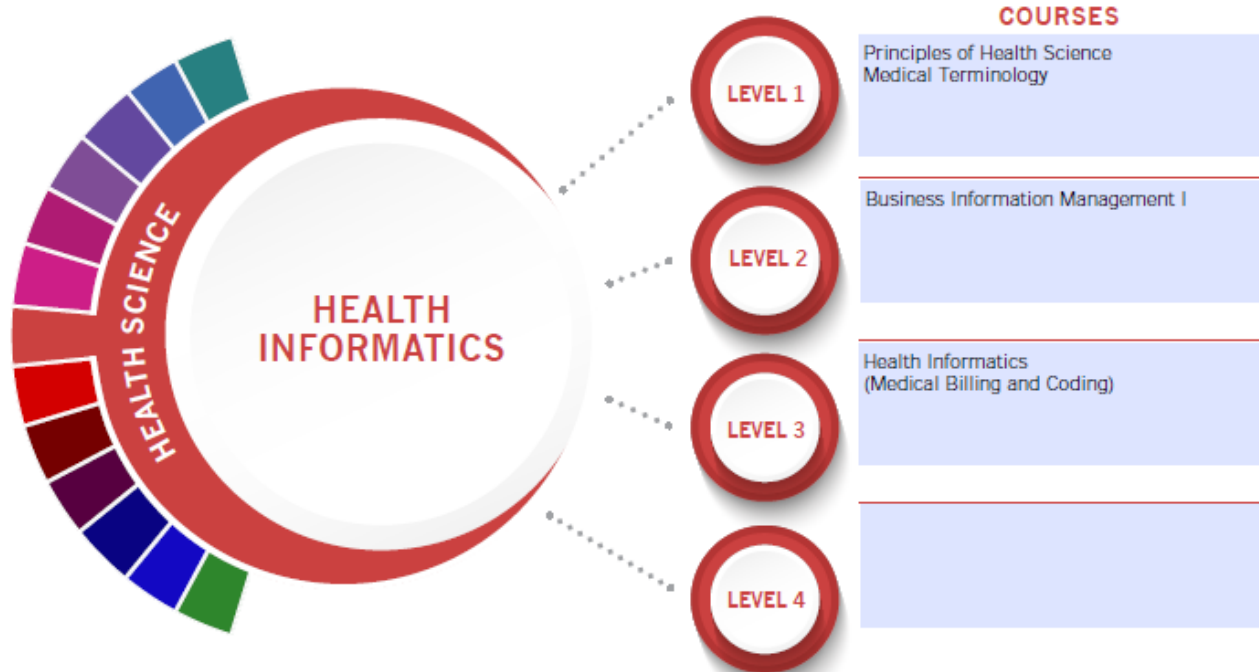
HEALTH SCIENCE

HEALTH INFORMATICS

COURSES

LEVEL 1

Principles of Health Science
Medical Terminology

LEVEL 2

Business Information Management I

LEVEL 3

Health Informatics
(Medical Billing and Coding)

LEVEL 4